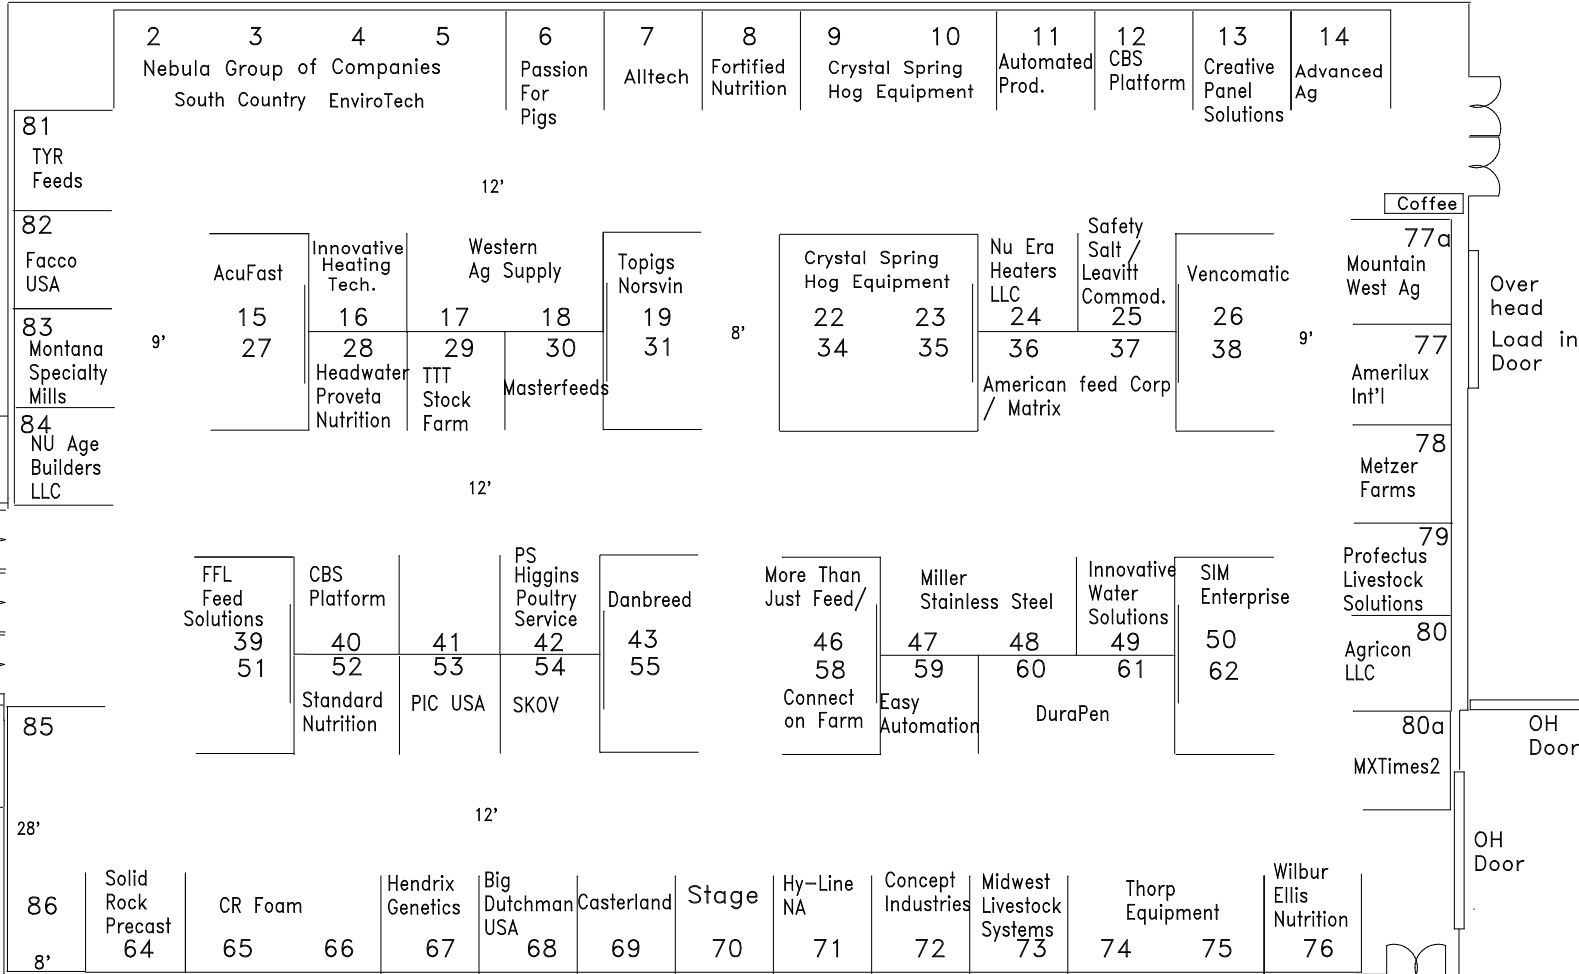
2 3 4 5
Nebula Group of Companies
South Country EnviroTech

6
Passion For Pigs

7
Alltech

8
Fortified Nutrition

9 10
Crystal Spring Hog Equipment

11
Automated Prod.

12
CBS Platform

13
Creative Panel Solutions

14
Advanced Ag

81
TYR Feeds

82
Facco USA

83
Montana Specialty Mills

84
NU Age Builders LLC

12'

Coffee

9'

AcuFast
15
27

Innovative Heating Tech.
16
28
Headwater Proveta Nutrition

Western Ag Supply
17 18
29 30
TTT Stock Farm
Masterfeeds

Topigs Norsvin
19
31

8'

Crystal Spring Hog Equipment
22 23
34 35

Nu Era Heaters LLC
24
36

Safety Salt / Leavitt Commod.
25
37

American feed Corp / Matrix

Vencomatic
26
38

9'

77a
Mountain West Ag

Over head Load in Door

77
Amerilux Int'l

78
Metzer Farms

79
Profectus Livestock Solutions

80
Agricon LLC

80a
MXTimes2

OH Door

OH Door

12'

FFL Feed Solutions
39
51

CBS Platform
40
52
Standard Nutrition

41
53
PIC USA

PS Higgins Poultry Service
42
54
SKOV

Danbreed
43
55

More Than Just Feed/
46
58
Connect on Farm

Miller Stainless Steel
47 48
59 60
Easy Automation
DuraPen

Innovative Water Solutions
49
61

SIM Enterprise
50
62

85

28'

12'

86
8'

Solid Rock Precast
64

CR Foam
65 66

Hendrix Genetics
67

Big Dutchman USA
68

Casterland
69

Stage
70

Hy-Line NA
71

Concept Industries
72

Midwest Livestock Systems
73

Thorp Equipment
74 75

Wilbur Ellis Nutrition
76